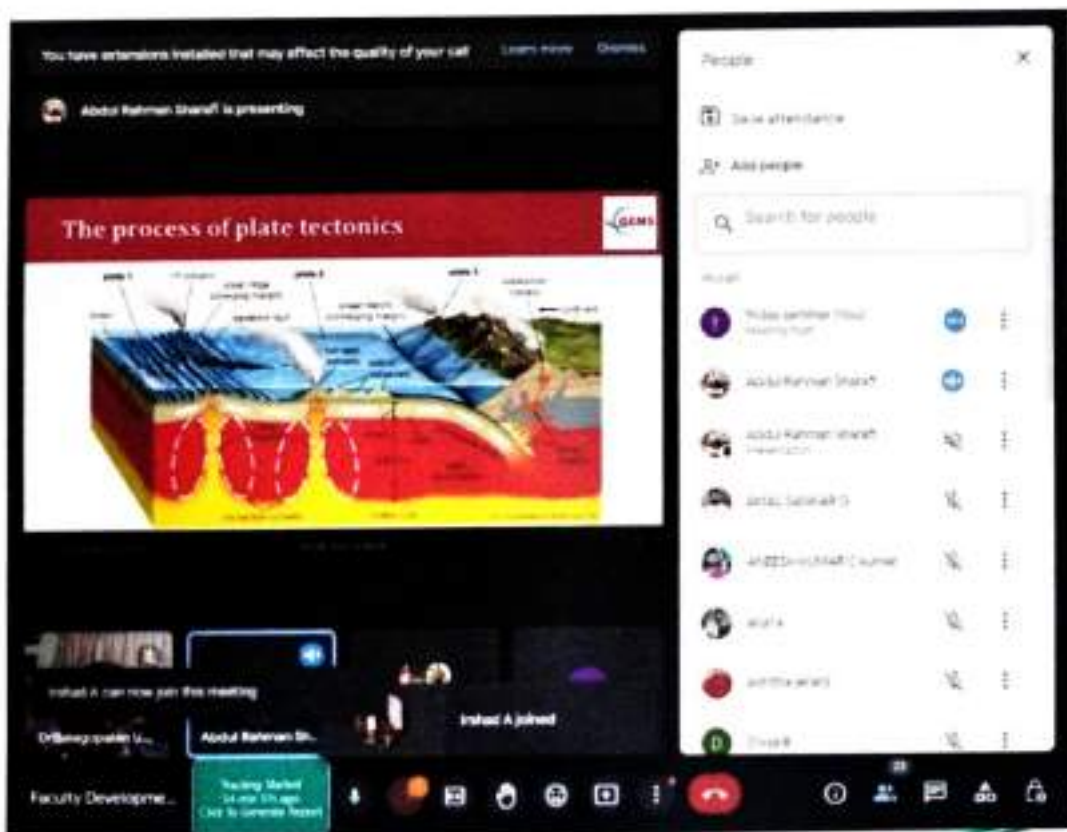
You have extensions installed that may affect the quality of your call Learn more Dismiss

Abdul Rahman Sharafi is presenting

The process of plate tectonics

GEMS

People

Save attendance

Add people

Search for people

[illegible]

Abdul Rahman Sharafi

Abdul Rahman Sharafi
Presentation

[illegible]

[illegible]

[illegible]

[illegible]

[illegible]

Irshad A can now join this meeting

Irshad A joined

Abdul Rahman Sh...

Faculty Developme...

Tracking Started
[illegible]
Click To Generate Report

23